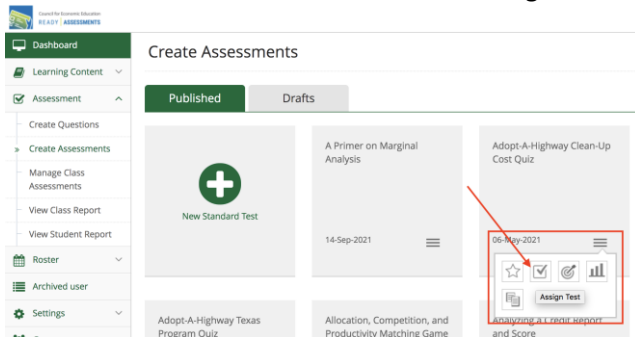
Council for Economic Education
READY | ASSESSMENTS

Dashboard
Learning Content
Assessment
Create Questions
Create Assessments
Manage Class Assessments
View Class Report
View Student Report
Roster
Archived user
Settings

Create Assessments

Published
Drafts

New Standard Test

A Primer on Marginal Analysis
14-Sep-2021

Adopt-A-Highway Clean-Up Cost Quiz
06-May-2021

Assign Test

Adopt-A-Highway Texas Program Quiz

Allocation, Competition, and Productivity Matching Game

Analyzing a Credit Report and Score